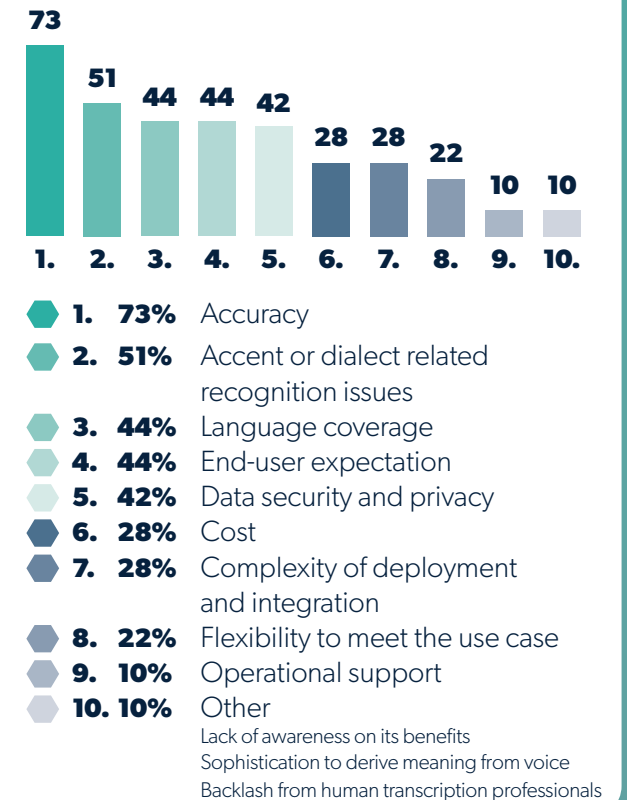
73 51 44 44 42 28 28 22 10 10

1. 2. 3. 4. 5. 6. 7. 8. 9. 10.

1. 73% Accuracy
2. 51% Accent or dialect related recognition issues
3. 44% Language coverage
4. 44% End-user expectation
5. 42% Data security and privacy
6. 28% Cost
7. 28% Complexity of deployment and integration
8. 22% Flexibility to meet the use case
9. 10% Operational support
10. 10% Other
Lack of awareness on its benefits
Sophistication to derive meaning from voice
Backlash from human transcription professionals